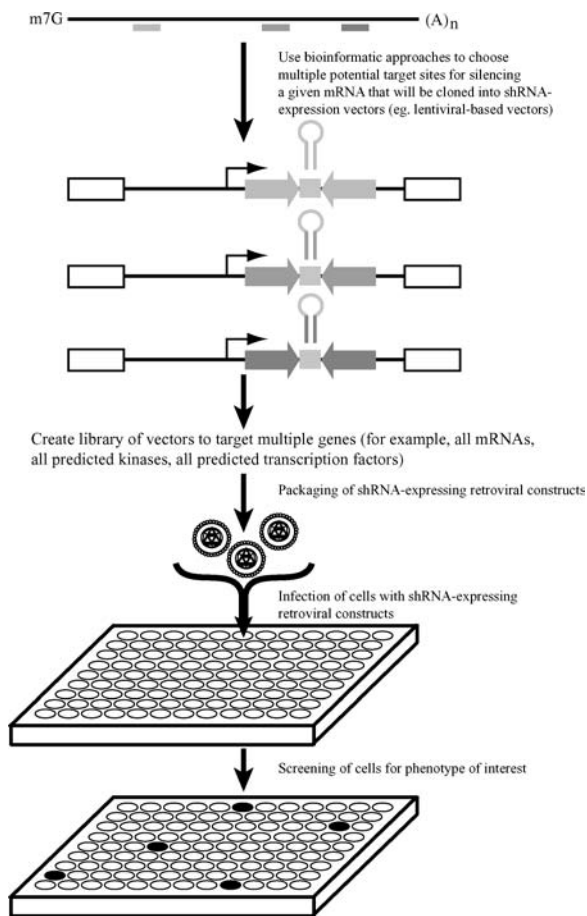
m7G $(A)_n$

Use bioinformatic approaches to choose multiple potential target sites for silencing a given mRNA that will be cloned into shRNA-expression vectors (eg. lentiviral-based vectors)

Create library of vectors to target multiple genes (for example, all mRNAs, all predicted kinases, all predicted transcription factors)

Packaging of shRNA-expressing retroviral constructs

Infection of cells with shRNA-expressing retroviral constructs

Screening of cells for phenotype of interest